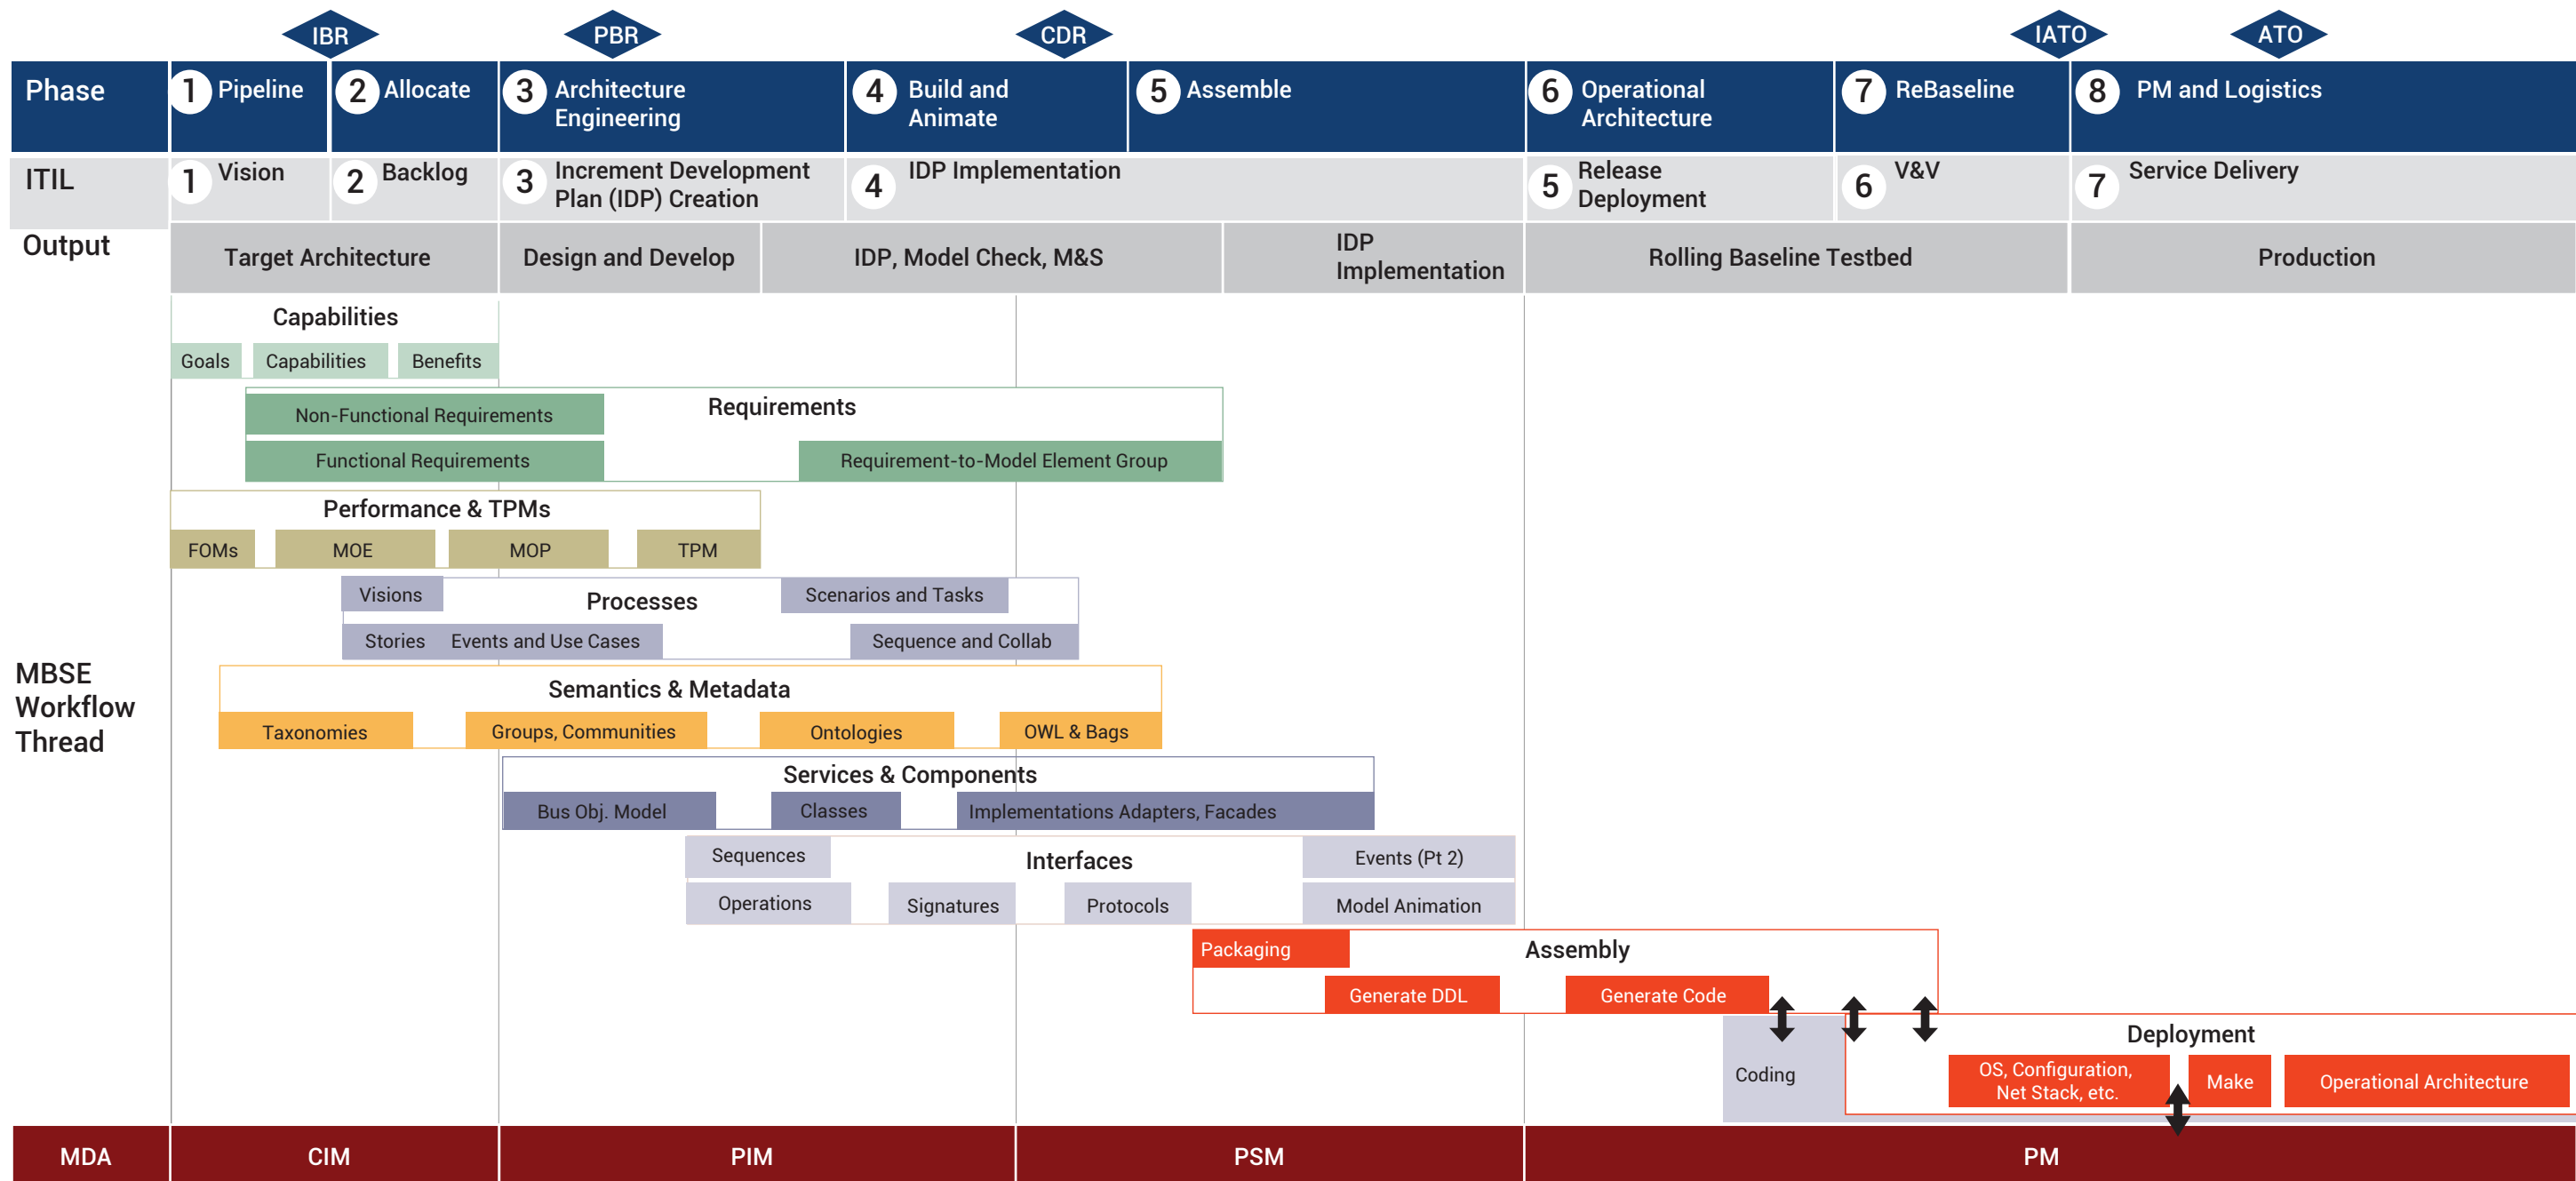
IBR PBR CDR IATO ATO

| Phase | 1 Pipeline | 2 Allocate | 3 Architecture Engineering | 4 Build and Animate | 5 Assemble | 6 Operational Architecture | 7 ReBaseline | 8 PM and Logistics |
|---|---|---|---|---|---|---|---|---|
| ITIL | 1 Vision | 2 Backlog | 3 Increment Development Plan (IDP) Creation | 4 IDP Implementation | | 5 Release Deployment | 6 V&V | 7 Service Delivery |

Output: Target Architecture | Design and Develop | IDP, Model Check, M&S | IDP Implementation | Rolling Baseline Testbed | Production

MBSE Workflow Thread

Capabilities
Goals Capabilities Benefits

Requirements
Non-Functional Requirements
Functional Requirements
Requirement-to-Model Element Group

Performance & TPMs
FOMs MOE MOP TPM

Processes
Visions Scenarios and Tasks
Stories Events and Use Cases Sequence and Collab

Semantics & Metadata
Taxonomies Groups, Communities Ontologies OWL & Bags

Services & Components
Bus Obj. Model Classes Implementations Adapters, Facades

Interfaces
Sequences Events (Pt 2)
Operations Signatures Protocols Model Animation

Assembly
Packaging
Generate DDL Generate Code

Coding

Deployment
OS, Configuration, Net Stack, etc. Make Operational Architecture

MDA CIM PIM PSM PM